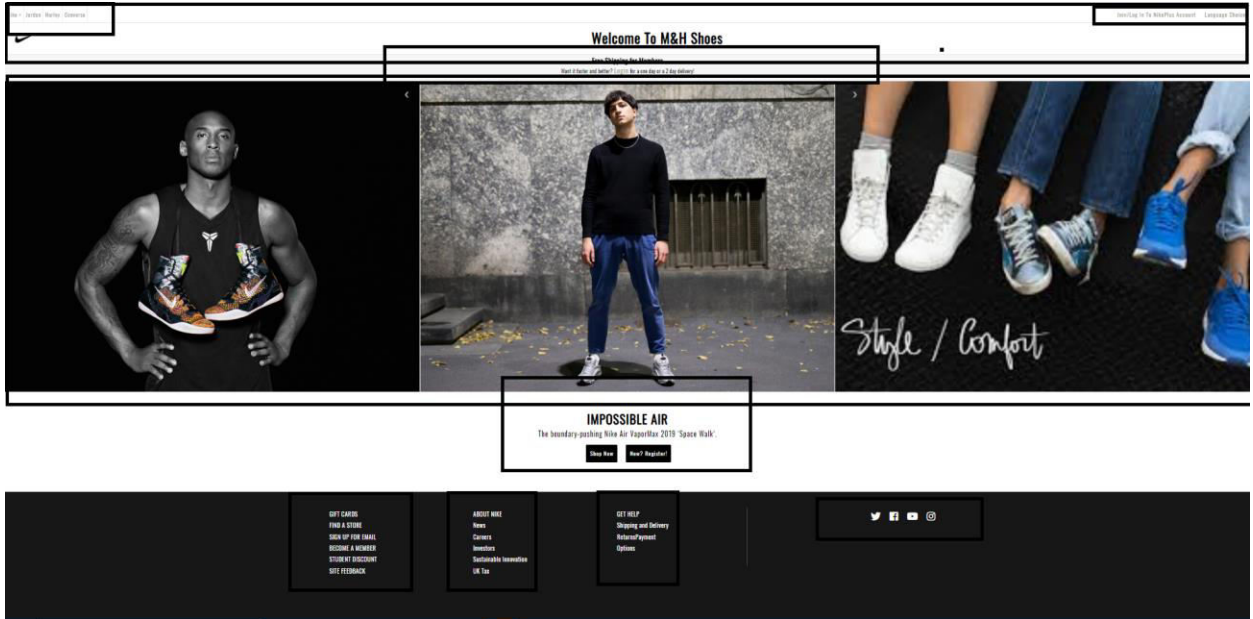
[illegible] Jordan Hurley Converse

Join/Log In To NikePlus Account Language Choice

Welcome To M&H Shoes

Free Shipping for Members

Want it faster and better? Login for a one day or a 2 day delivery!

Style / Comfort

IMPOSSIBLE AIR

The boundary-pushing Nike Air VaporMax 2019 'Space Walk'.

Shop Now

New? Register!

GIFT CARDS
FIND A STORE
SIGN UP FOR EMAIL
BECOME A MEMBER
STUDENT DISCOUNT
SITE FEEDBACK

ABOUT NIKE
News
Careers
Investors
Sustainable Innovation
UK Tax

GET HELP
Shipping and Delivery
Returns/Payment
Options